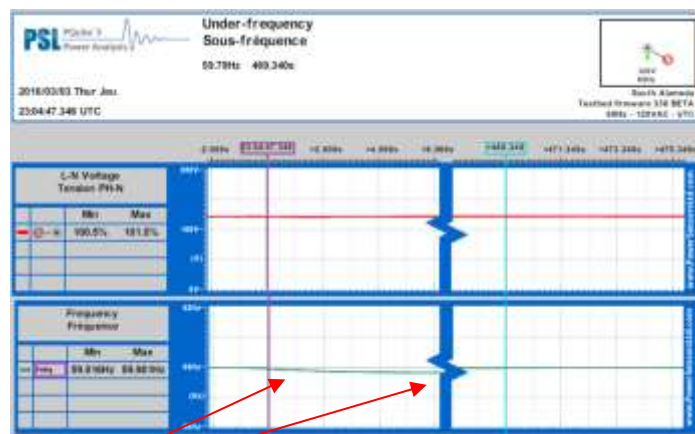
PSL PQube® 3 Power Analyzer

Under-frequency
Sous-fréquence

59.78Hz 469.340s

2016/03/03 Thur Jeu.
23:04:47.346 UTC

South Alameda
Testbed firmware 3.16 BETA
60Hz - 120VAC - UTC

-2.000s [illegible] +2.000s +4.000s +6.000s +469.34s +471.34s +473.34s +475.34s

L-N Voltage
Tension PH-N

| | | Min | Max |
|---|---|---|---|
| | L-N | 100.5% | 101.0% |

Frequency
Fréquence

| | | Min | Max |
|---|---|---|---|
| | freq | 59.816Hz | 59.981Hz |

www.PowerStandards.com